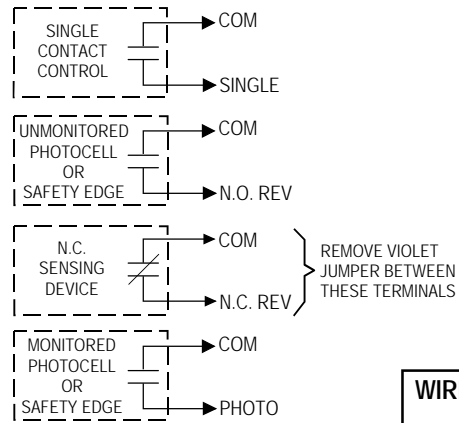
SINGLE CONTACT CONTROL

COM

SINGLE

UNMONITORED PHOTOCELL OR SAFETY EDGE

COM

N.O. REV

N.C. SENSING DEVICE

COM

N.C. REV

REMOVE VIOLET JUMPER BETWEEN THESE TERMINALS

MONITORED PHOTOCELL OR SAFETY EDGE

COM

PHOTO

WIR